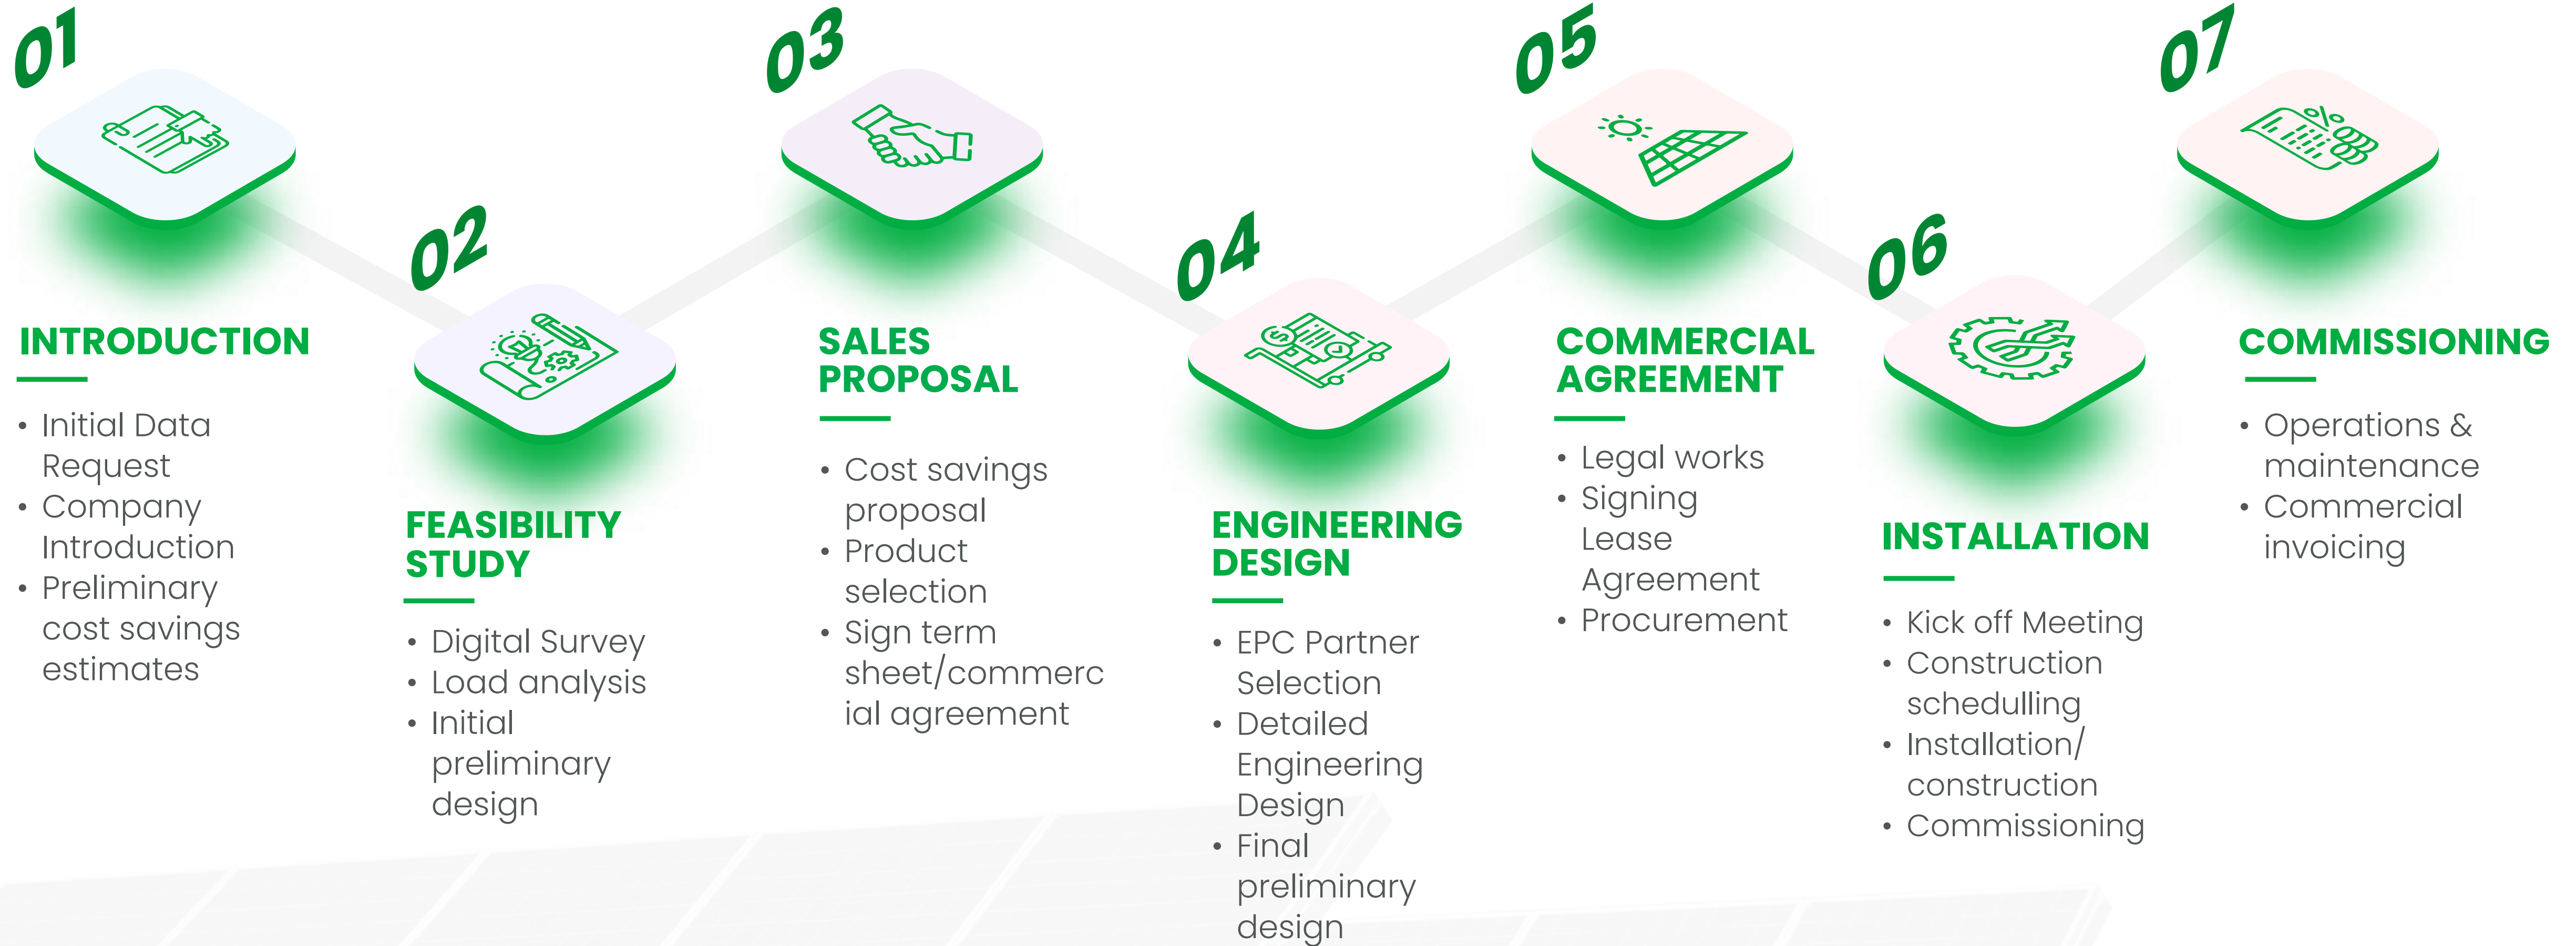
01

INTRODUCTION

- Initial Data Request
- Company Introduction
- Preliminary cost savings estimates

02

FEASIBILITY STUDY

- Digital Survey
- Load analysis
- Initial preliminary design

03

SALES PROPOSAL

- Cost savings proposal
- Product selection
- Sign term sheet/commerc ial agreement

04

ENGINEERING DESIGN

- EPC Partner Selection
- Detailed Engineering Design
- Final preliminary design

05

COMMERCIAL AGREEMENT

- Legal works
- Signing Lease Agreement
- Procurement

06

INSTALLATION

- Kick off Meeting
- Construction schedulling
- Installation/ construction
- Commissioning

07

COMMISSIONING

- Operations & maintenance
- Commercial invoicing